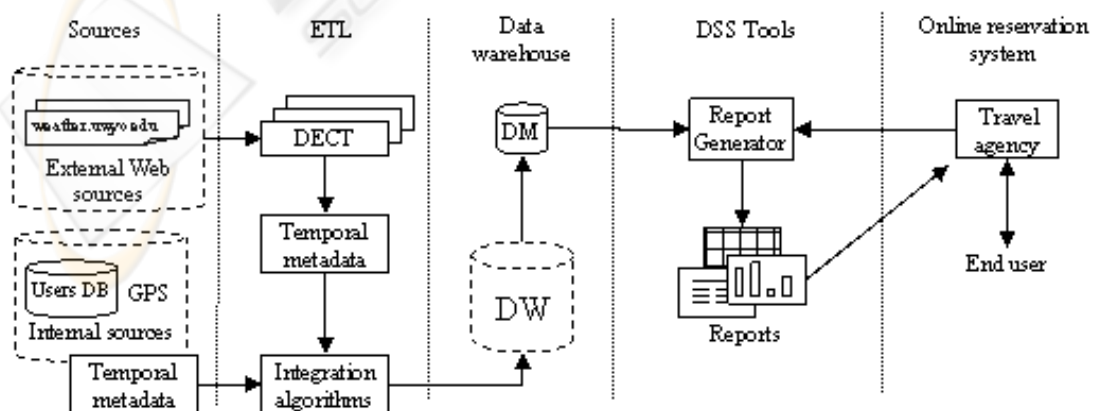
Sources

ETL

Data warehouse

DSS Tools

Online reservation system

weather.uwyo.edu

External Web sources

DECT

DM

Report Generator

Travel agency

Temporal metadata

Users DB

GPS

Internal sources

DW

End user

Reports

Temporal metadata

Integration algorithms